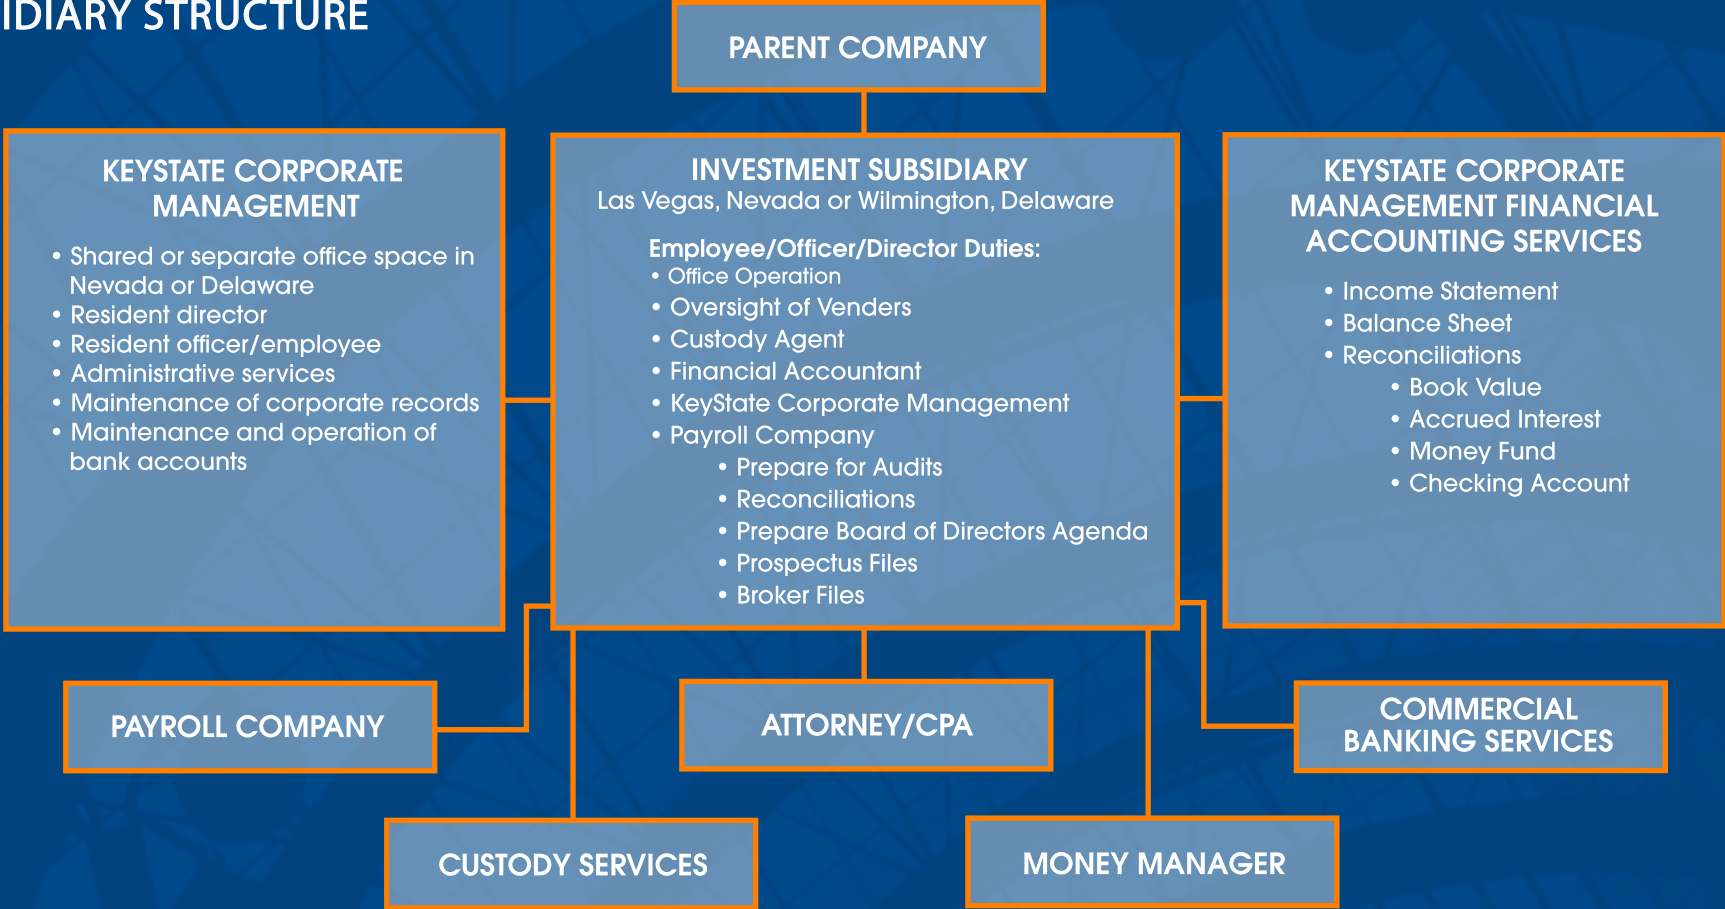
IDIARY STRUCTURE

PARENT COMPANY

KEYSTATE CORPORATE MANAGEMENT

• Shared or separate office space in Nevada or Delaware
• Resident director
• Resident officer/employee
• Administrative services
• Maintenance of corporate records
• Maintenance and operation of bank accounts

INVESTMENT SUBSIDIARY
Las Vegas, Nevada or Wilmington, Delaware

Employee/Officer/Director Duties:
• Office Operation
• Oversight of Venders
• Custody Agent
• Financial Accountant
• KeyState Corporate Management
• Payroll Company
• Prepare for Audits
• Reconciliations
• Prepare Board of Directors Agenda
• Prospectus Files
• Broker Files

KEYSTATE CORPORATE MANAGEMENT FINANCIAL ACCOUNTING SERVICES

• Income Statement
• Balance Sheet
• Reconciliations
• Book Value
• Accrued Interest
• Money Fund
• Checking Account

PAYROLL COMPANY

ATTORNEY/CPA

COMMERCIAL BANKING SERVICES

CUSTODY SERVICES

MONEY MANAGER